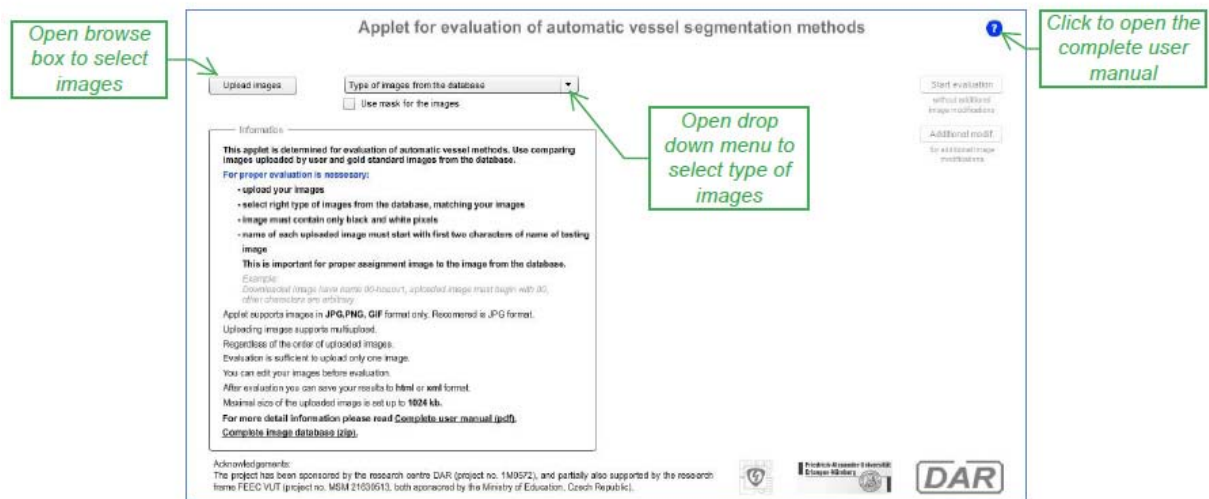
Open browse box to select images

Applet for evaluation of automatic vessel segmentation methods

?

Click to open the complete user manual

Upload images

Type of images from the database

Use mask for the images

Start evaluation
without additional image modifications

Additional modif.
for additional image modifications

Open drop down menu to select type of images

Information

This applet is determined for evaluation of automatic vessel methods. Use comparing images uploaded by user and gold standard images from the database.

For proper evaluation is necessary:

• upload your images
• select right type of images from the database, matching your images
• image must contain only black and white pixels
• name of each uploaded image must start with first two characters of name of testing image

This is important for proper assignment image to the image from the database.

Example:
Downloaded image have name 00-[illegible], uploaded image must begin with 00, other characters are arbitrary.

Applet supports images in JPG,PNG, GIF format only. Recomened is JPG format.
Uploading images supports multiupload.
Regardless of the order of uploaded images.
Evaluation is sufficient to upload only one image.
You can edit your images before evaluation.
After evaluation you can save your results to html or xml format.
Maximal size of the uploaded image is set up to 1024 kb.
For more detail information please read Complete user manual (pdf).
Complete image database (zip).

Acknowledgements:
The project has been sponsored by the research centre DAR (project no. 1M0572), and partially also supported by the research frame FEEC VUT (project no. MSM 21630513, both sponsored by the Ministry of Education, Czech Republic).

Friedrich-Alexander-Universität Erlangen-Nürnberg

DAR